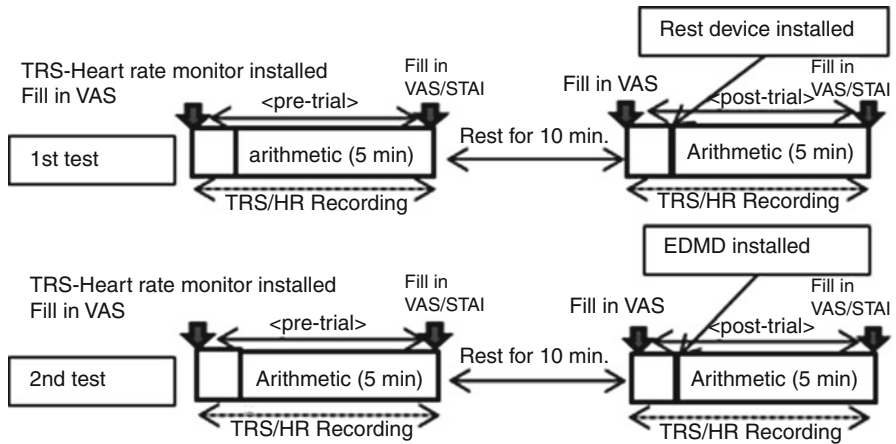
Rest device installed

TRS-Heart rate monitor installed
Fill in VAS

Fill in VAS/STAI

Fill in VAS

Fill in VAS/STAI

<pre-trial>

<post-trial>

1st test

arithmetic (5 min)

Rest for 10 min.

Arithmetic (5 min)

TRS/HR Recording

TRS/HR Recording

EDMD installed

TRS-Heart rate monitor installed
Fill in VAS

Fill in VAS/STAI

Fill in VAS

Fill in VAS/STAI

<pre-trial>

<post-trial>

2nd test

Arithmetic (5 min)

Rest for 10 min.

Arithmetic (5 min)

TRS/HR Recording

TRS/HR Recording